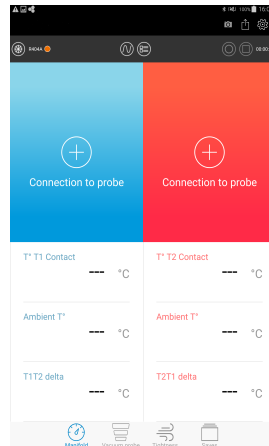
16:4

R404A

00:00

Connection to probe

Connection to probe

T° T1 Contact
---
°C

T° T2 Contact
---
°C

Ambient T°
---
°C

Ambient T°
---
°C

T1T2 delta
---
°C

T2T1 delta
---
°C

Manifold
Vacuum probe
Tightness
Saves